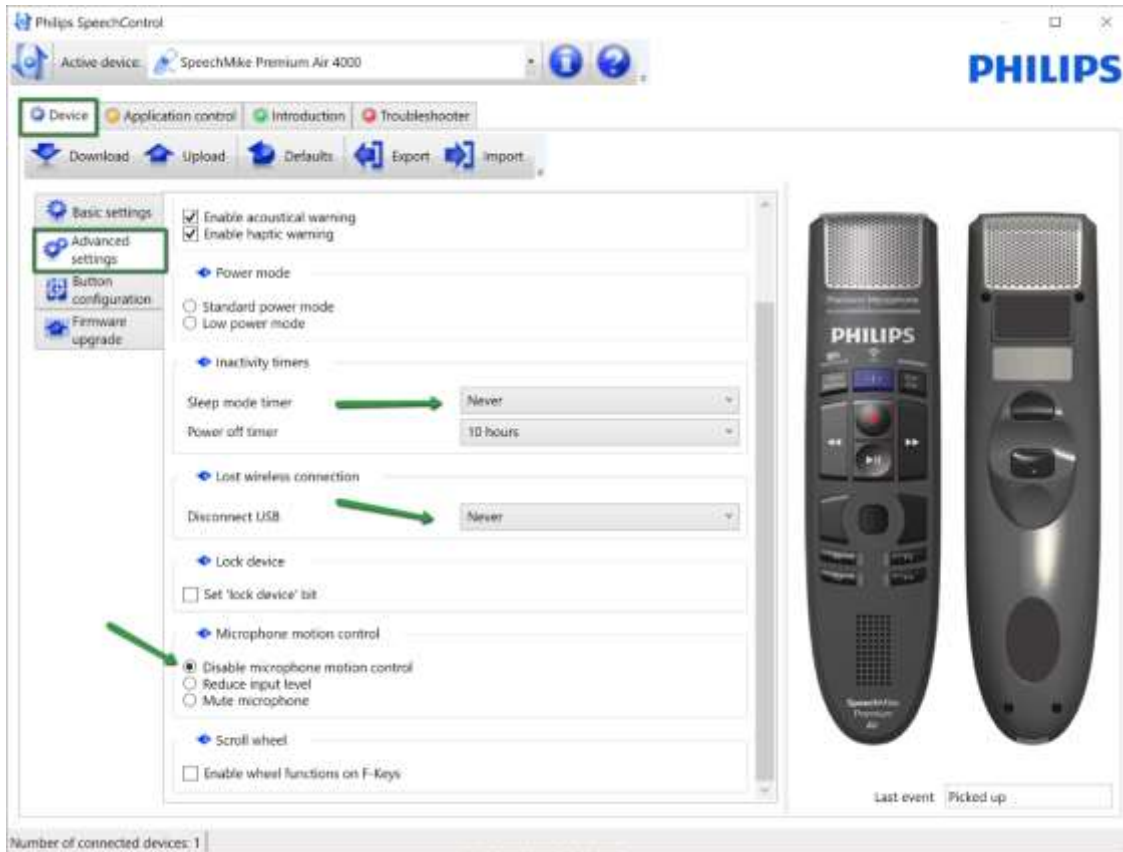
Philips SpeechControl

Active device: SpeechMike Premium Air 4000

PHILIPS

Device Application control Introduction Troubleshooter

Download Upload Defaults Export Import

Basic settings
Advanced settings
Button configuration
Firmware upgrade

☑ Enable acoustical warning
☑ Enable haptic warning

Power mode

○ Standard power mode
○ Low power mode

Inactivity timers

Sleep mode timer | Never
Power off timer | 10 hours

Lost wireless connection

Disconnect USB | Never

Lock device

☐ Set 'lock device' bit

Microphone motion control

◉ Disable microphone motion control
○ Reduce input level
○ Mute microphone

Scroll wheel

☐ Enable wheel functions on F-Keys

PHILIPS

SpeechMike Premium Air

Last event Picked up

Number of connected devices: 1